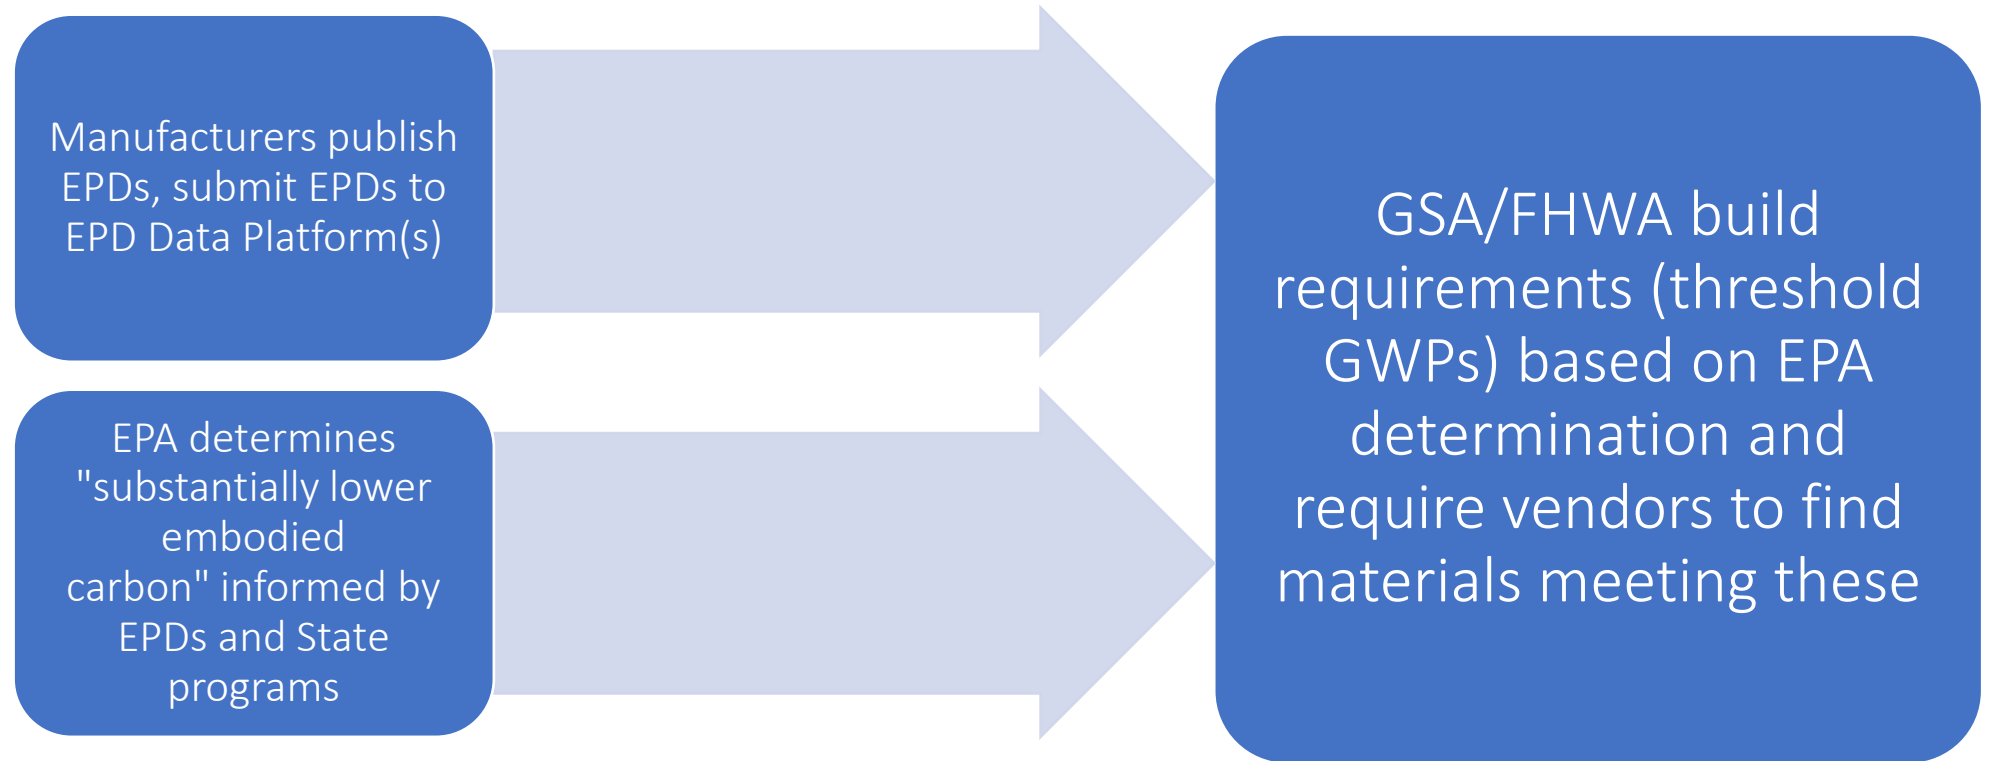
Manufacturers publish EPDs, submit EPDs to EPD Data Platform(s)

EPA determines "substantially lower embodied carbon" informed by EPDs and State programs

GSA/FHWA build requirements (threshold GWPs) based on EPA determination and require vendors to find materials meeting these